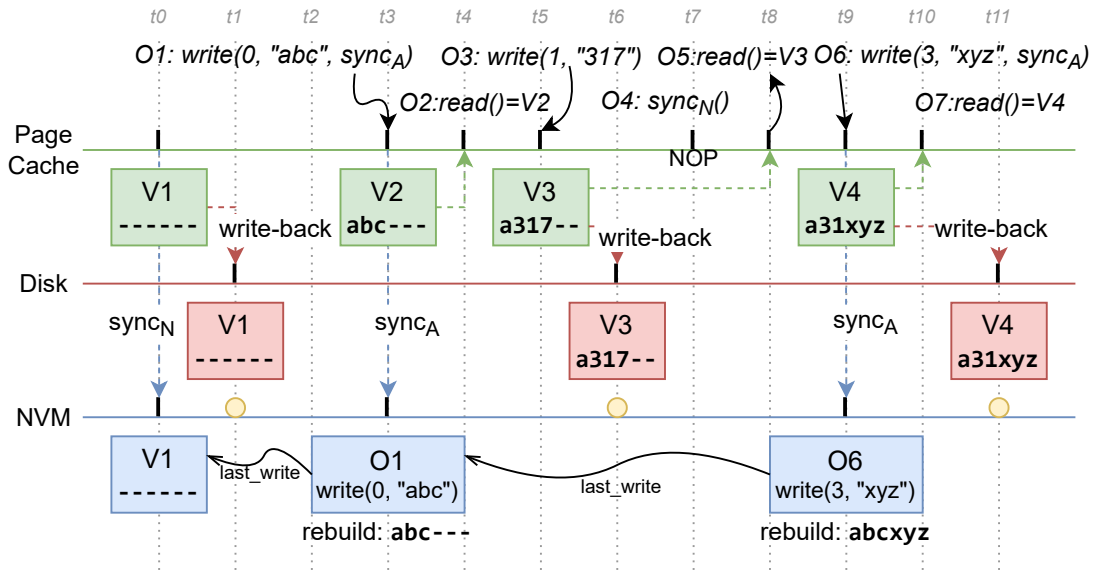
t0 t1 t2 t3 t4 t5 t6 t7 t8 t9 t10 t11

O1: write(0, "abc", $sync_A$)
O3: write(1, "317")
O5:read()=V3
O6: write(3, "xyz", $sync_A$)
O2:read()=V2
O4: $sync_N$()
O7:read()=V4

Page Cache
NOP

V1
------
write-back

V2
abc---

V3
a317--
write-back

V4
a31xyz
write-back

Disk

$sync_N$
V1
------

$sync_A$

V3
a317--

$sync_A$

V4
a31xyz

NVM

V1
------
last_write

O1
write(0, "abc")
rebuild: abc---

last_write

O6
write(3, "xyz")
rebuild: abcxyz